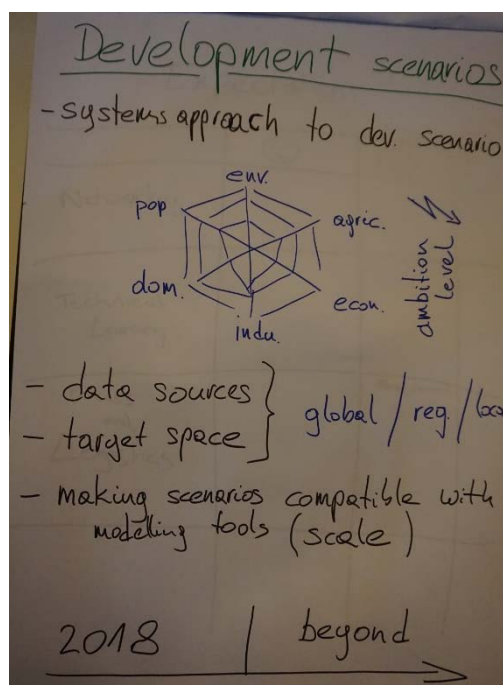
Development scenarios

- systems approach to dev. scenario

env.
pop
agric.
dom.
econ.
indu.
ambition level

- data sources
- target space } global / reg. / loc

- making scenarios compatible with modelling tools (scale)

2018 | beyond